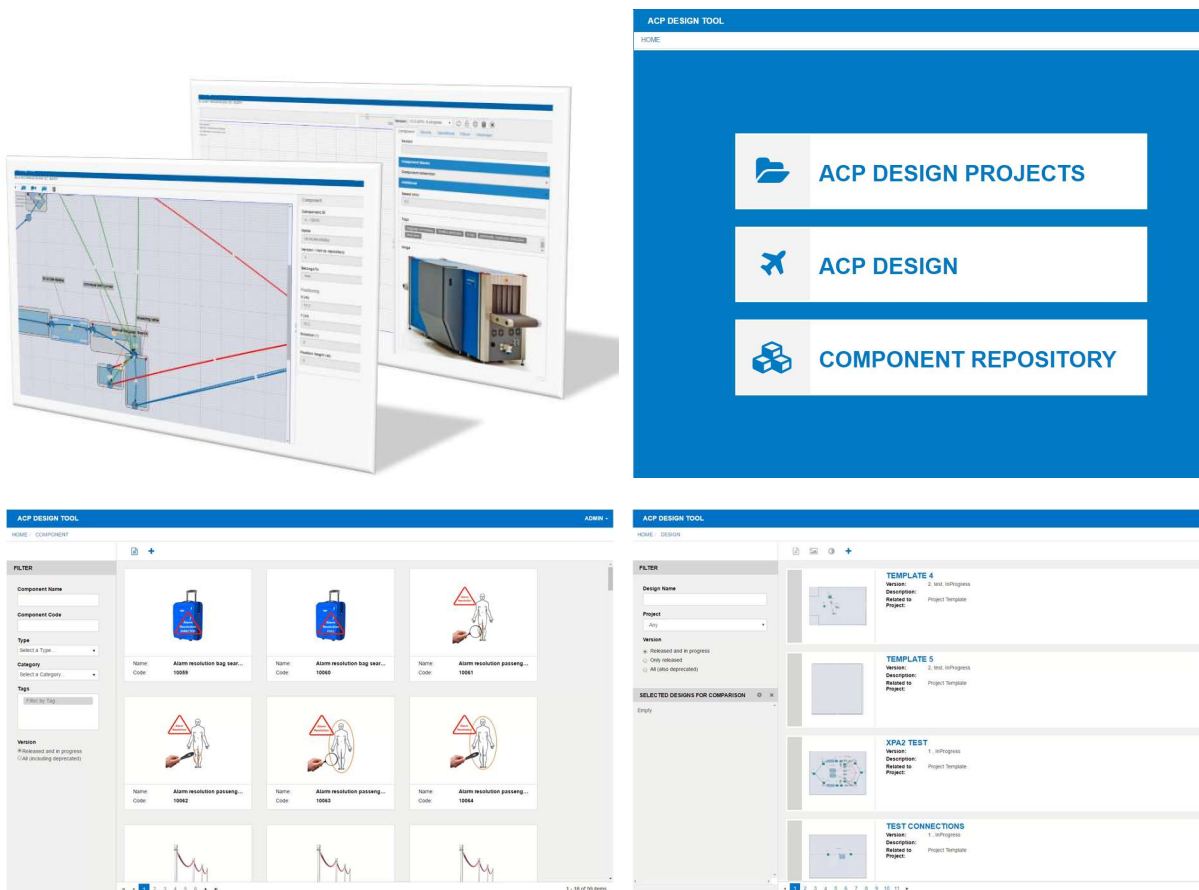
ACP DESIGN TOOL
HOME

ACP DESIGN PROJECTS

ACP DESIGN

COMPONENT REPOSITORY

ACP DESIGN TOOL
ADMIN
HOME / COMPONENT

FILTER
Component Name
Component Code
Type
Select a Type...
Category
Select a Category...
Tags
Filter by Tag...
Version
Released and in progress
All (including deprecated)

Name: Alarm resolution bag sear...
Code: 10059

Name: Alarm resolution bag sear...
Code: 10060

Name: Alarm resolution passeng...
Code: 10061

Name: Alarm resolution passeng...
Code: 10062

Name: Alarm resolution passeng...
Code: 10063

Name: Alarm resolution passeng...
Code: 10064

1 - 18 of 99 items

ACP DESIGN TOOL
HOME / DESIGN

FILTER
Design Name
Project
Any
Version
Released and in progress
Only released
All (also deprecated)

SELECTED DESIGNS FOR COMPARISON
Empty

TEMPLATE 4
Version: 2, test, InProgress
Description:
Related to Project: Project Template

TEMPLATE 5
Version: 2, test, InProgress
Description:
Related to Project: Project Template

XPA2 TEST
Version: 1, InProgress
Description:
Related to Project: Project Template

TEST CONNECTIONS
Version: 1, InProgress
Description:
Related to Project: Project Template

1 2 3 4 5 6 7 8 9 10 11